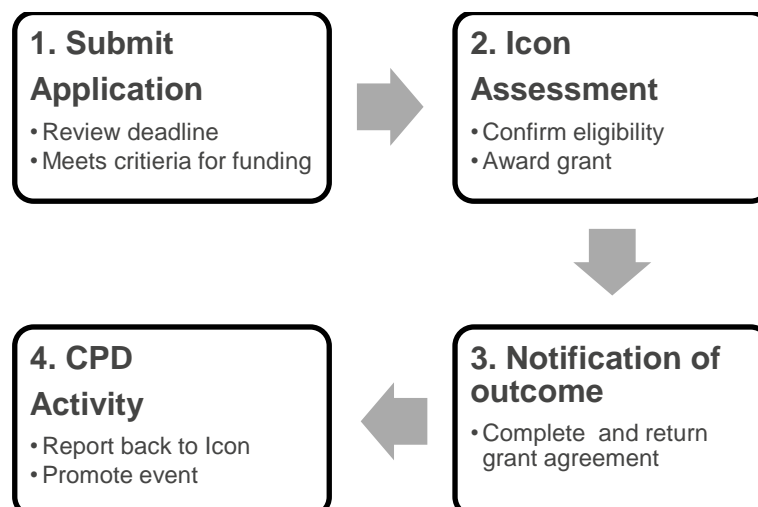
1. Submit Application

• Review deadline
• Meets critieria for funding

2. Icon Assessment

• Confirm eligibility
• Award grant

3. Notification of outcome

• Complete and return grant agreement

4. CPD Activity

• Report back to Icon
• Promote event